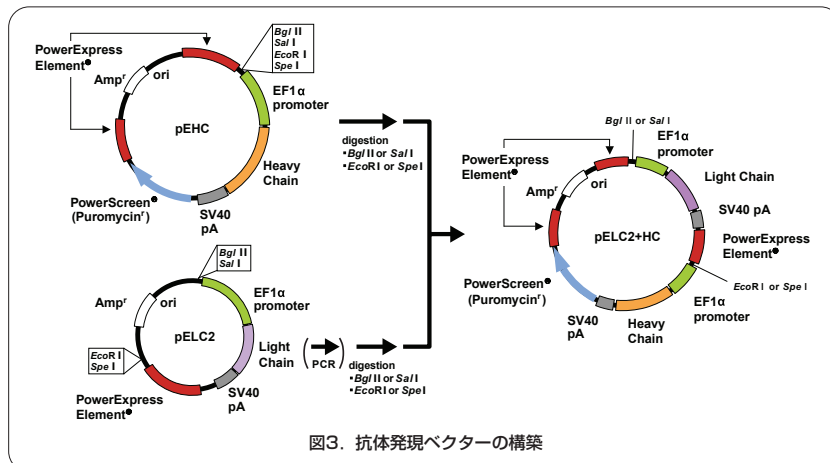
PowerExpress Element●

Amp$^r$

ori

*Bgl* II
*Sal* I
*Eco*R I
*Spe* I

EF1α promoter

pEHC

Heavy Chain

SV40 pA

PowerScreen● (Puromycin$^r$)

digestion
•*Bgl* II or *Sal* I
•*Eco*R I or *Spe* I

Amp$^r$

ori

*Bgl* II
*Sal* I

EF1α promoter

pELC2

Light Chain

PCR

digestion
•*Bgl* II or *Sal* I
•*Eco*R I or *Spe* I

*Eco*R I
*Spe* I

SV40 pA

PowerExpress Element●

*Bgl* II or *Sal* I

PowerExpress Element●

EF1α promoter

Amp$^r$

ori

Light Chain

SV40 pA

pELC2+HC

PowerExpress Element●

*Eco*R I or *Spe* I

PowerScreen● (Puromycin$^r$)

EF1α promoter

SV40 pA

Heavy Chain

図3．抗体発現ベクターの構築